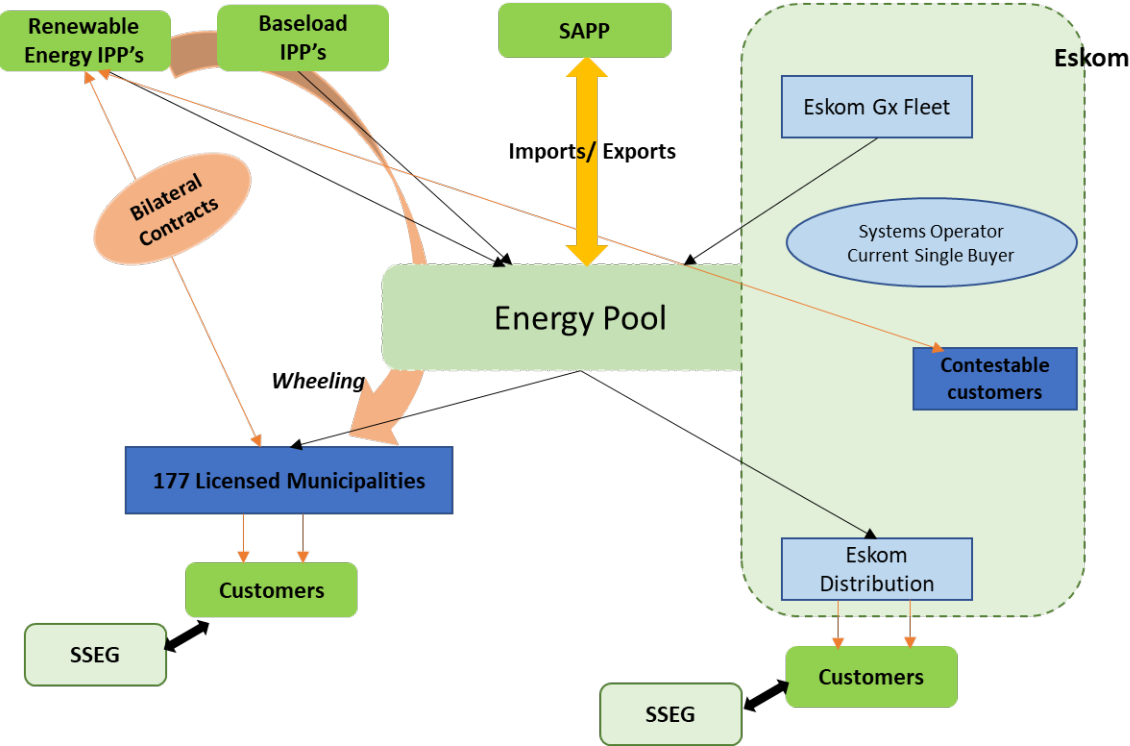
Renewable Energy IPP’s

Baseload IPP’s

SAPP

Eskom

Eskom Gx Fleet

Imports/ Exports

Bilateral Contracts

Systems Operator Current Single Buyer

Energy Pool

Wheeling

Contestable customers

177 Licensed Municipalities

Customers

SSEG

Eskom Distribution

Customers

SSEG